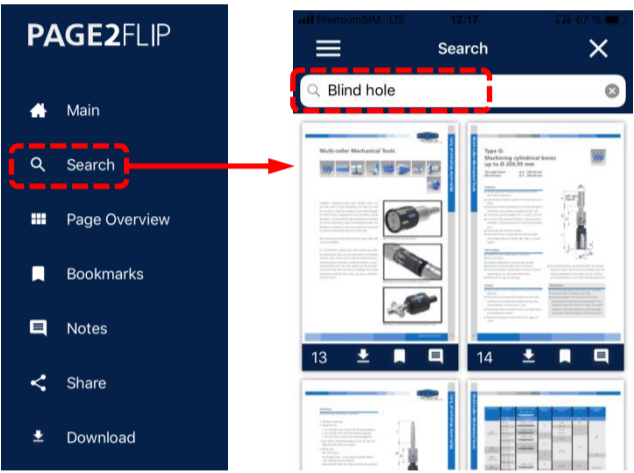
PAGE2FLIP

Main

Search

Page Overview

Bookmarks

Notes

Share

Download

PremiumSIM LTE 12:17 67 %

Search

Blind hole

Multi-roller Mechanical Tools

Type G:
Machining cylindrical bores up to Ø 200,99 mm

13

14